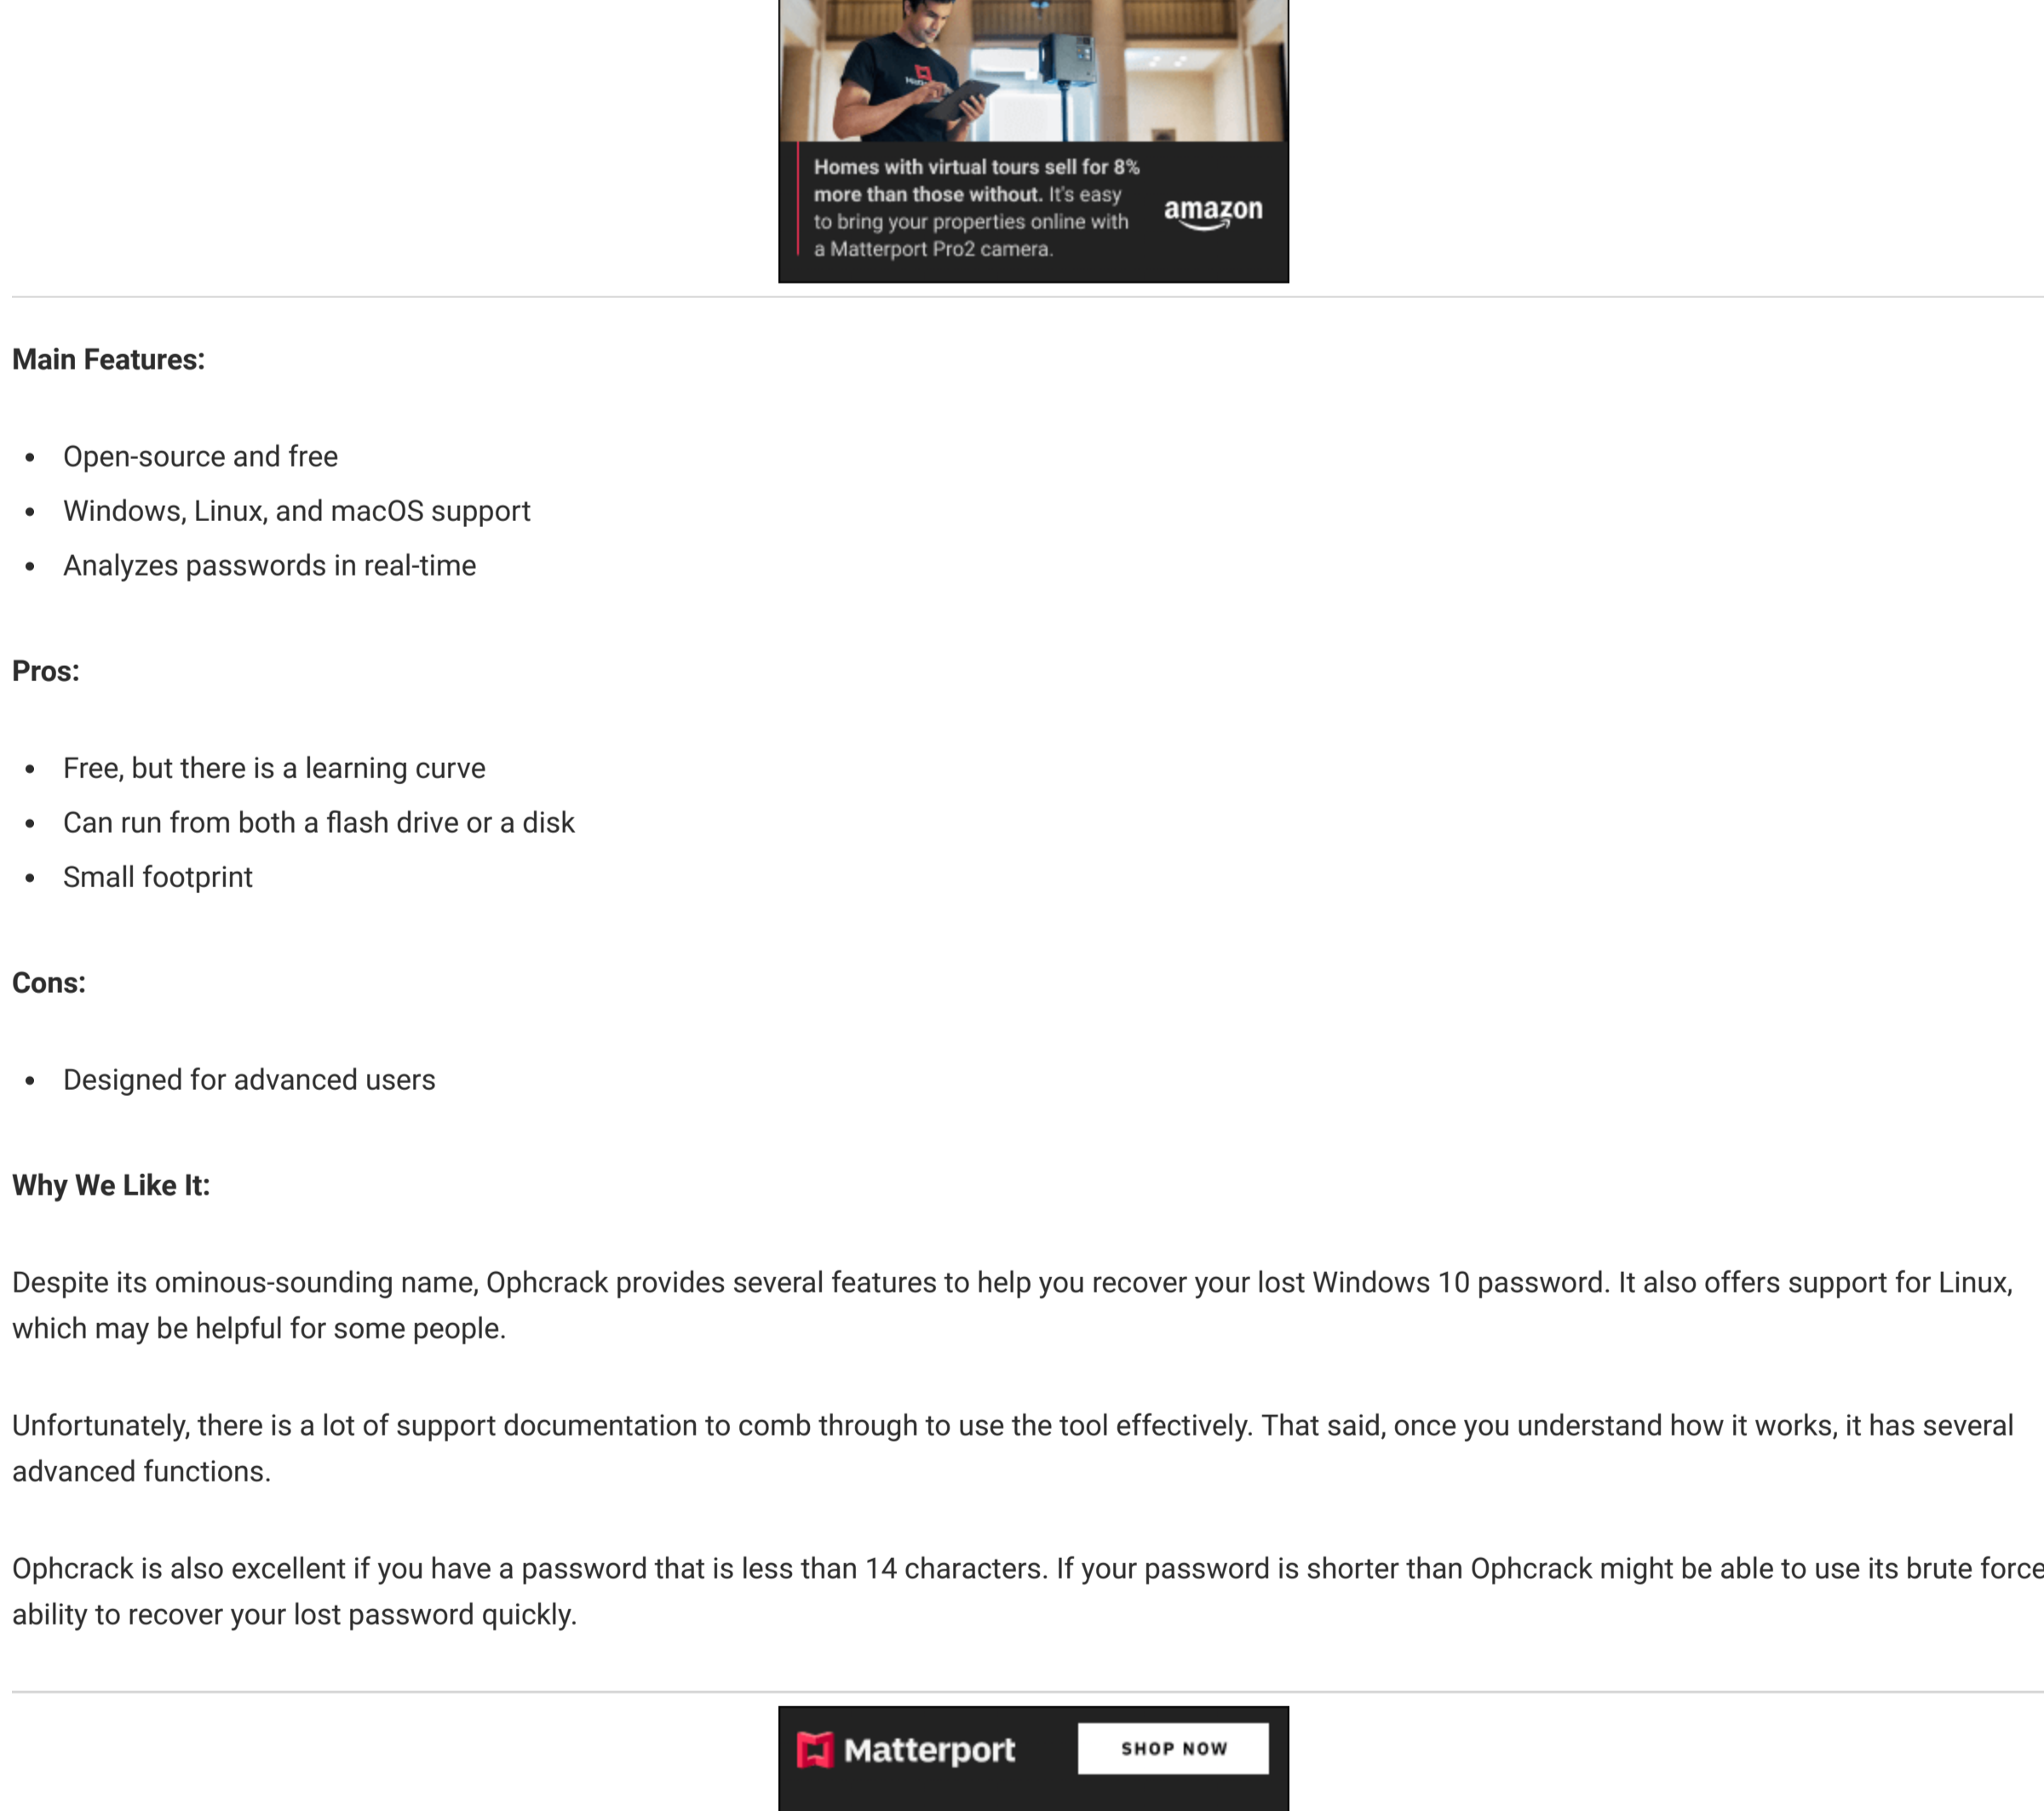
Homes with virtual tours sell for 8% more than those without. It's easy to bring your properties online with a Matterport Pro2 camera.

amazon

Main Features:

- Open-source and free
- Windows, Linux, and macOS support
- Analyzes passwords in real-time

Pros:

- Free, but there is a learning curve
- Can run from both a flash drive or a disk
- Small footprint

Cons:

- Designed for advanced users

Why We Like It:

Despite its ominous-sounding name, Ophcrack provides several features to help you recover your lost Windows 10 password. It also offers support for Linux, which may be helpful for some people.

Unfortunately, there is a lot of support documentation to comb through to use the tool effectively. That said, once you understand how it works, it has several advanced functions.

Ophcrack is also excellent if you have a password that is less than 14 characters. If your password is shorter than Ophcrack might be able to use its brute force ability to recover your lost password quickly.

Matterport

SHOP NOW